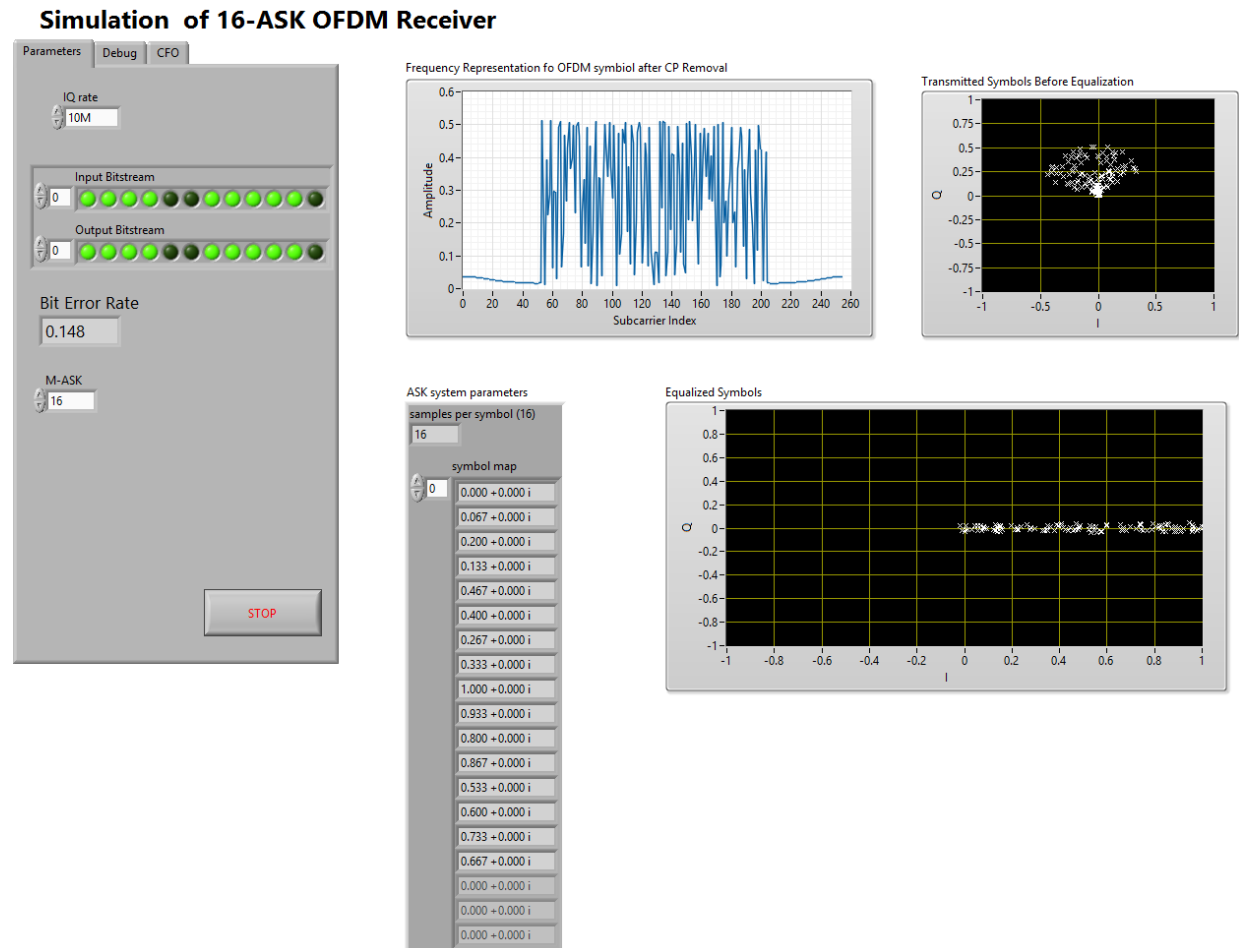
Simulation of 16-ASK OFDM Receiver

Parameters
Debug
CFO

IQ rate
10M

Input Bitstream
0
Output Bitstream
0

Bit Error Rate
0.148

M-ASK
16

STOP

Frequency Representation fo OFDM symbiol after CP Removal
Amplitude
0.6
0.5
0.4
0.3
0.2
0.1
0
0 20 40 60 80 100 120 140 160 180 200 220 240 260
Subcarrier Index

Transmitted Symbols Before Equalization
Q
1
0.75
0.5
0.25
0
-0.25
-0.5
-0.75
-1
-1 -0.5 0 0.5 1
I

ASK system parameters
samples per symbol (16)
16
symbol map
0
0.000 +0.000 i
0.067 +0.000 i
0.200 +0.000 i
0.133 +0.000 i
0.467 +0.000 i
0.400 +0.000 i
0.267 +0.000 i
0.333 +0.000 i
1.000 +0.000 i
0.933 +0.000 i
0.800 +0.000 i
0.867 +0.000 i
0.533 +0.000 i
0.600 +0.000 i
0.733 +0.000 i
0.667 +0.000 i
0.000 +0.000 i
0.000 +0.000 i
0.000 +0.000 i

Equalized Symbols
Q
1
0.8
0.6
0.4
0.2
0
-0.2
-0.4
-0.6
-0.8
-1
-1 -0.8 -0.6 -0.4 -0.2 0 0.2 0.4 0.6 0.8 1
I